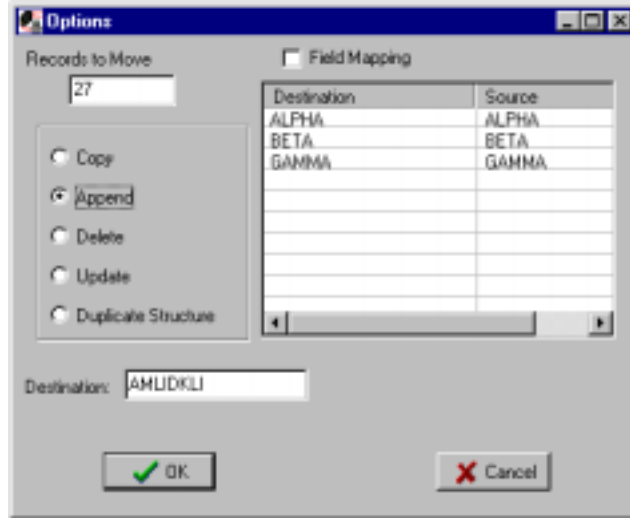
Options

Records to Move

27

Field Mapping

| Destination | Source |
|---|---|
| ALPHA | ALPHA |
| BETA | BETA |
| GAMMA | GAMMA |

Copy

Append

Delete

Update

Duplicate Structure

Destination: AMLIDKLI

OK

Cancel